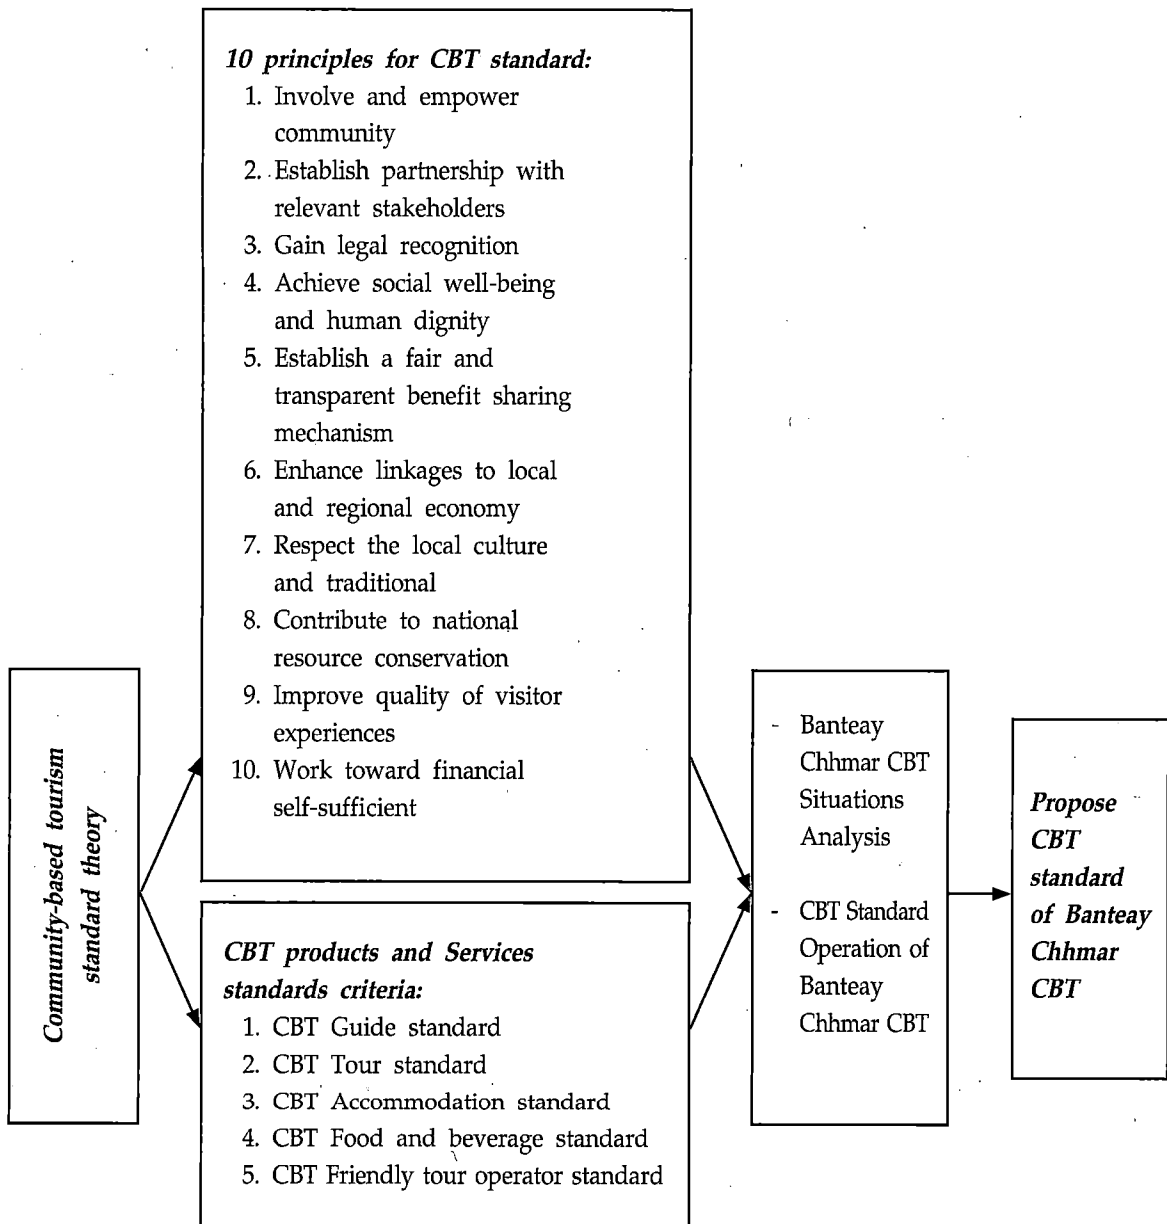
Community-based tourism standard theory

10 principles for CBT standard:
1. Involve and empower community
2. Establish partnership with relevant stakeholders
3. Gain legal recognition
4. Achieve social well-being and human dignity
5. Establish a fair and transparent benefit sharing mechanism
6. Enhance linkages to local and regional economy
7. Respect the local culture and traditional
8. Contribute to national resource conservation
9. Improve quality of visitor experiences
10. Work toward financial self-sufficient

CBT products and Services standards criteria:
1. CBT Guide standard
2. CBT Tour standard
3. CBT Accommodation standard
4. CBT Food and beverage standard
5. CBT Friendly tour operator standard

- Banteay Chhmar CBT Situations Analysis
- CBT Standard Operation of Banteay Chhmar CBT

Propose CBT standard of Banteay Chhmar CBT